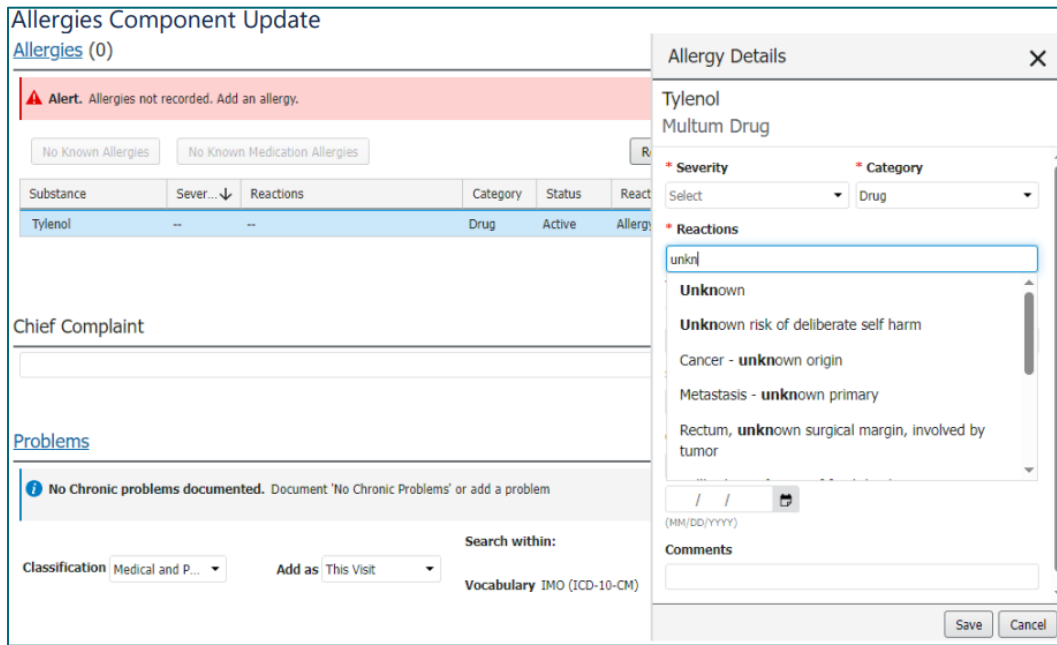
Allergies Component Update

Allergies (0)

Alert. Allergies not recorded. Add an allergy.

No Known Allergies No Known Medication Allergies R

| Substance | Sever... | Reactions | Category | Status | React |
|---|---|---|---|---|---|
| Tylenol | -- | -- | Drug | Active | Allergy |

Chief Complaint

Problems

No Chronic problems documented. Document 'No Chronic Problems' or add a problem

Classification Medical and P... Add as This Visit Search within:

Vocabulary IMO (ICD-10-CM)

Allergy Details

Tylenol

Multum Drug

* Severity * Category

Select Drug

* Reactions

unkn

Unknown

Unknown risk of deliberate self harm

Cancer - unknown origin

Metastasis - unknown primary

Rectum, unknown surgical margin, involved by tumor

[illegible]

/ /

(MM/DD/YYYY)

Comments

Save Cancel